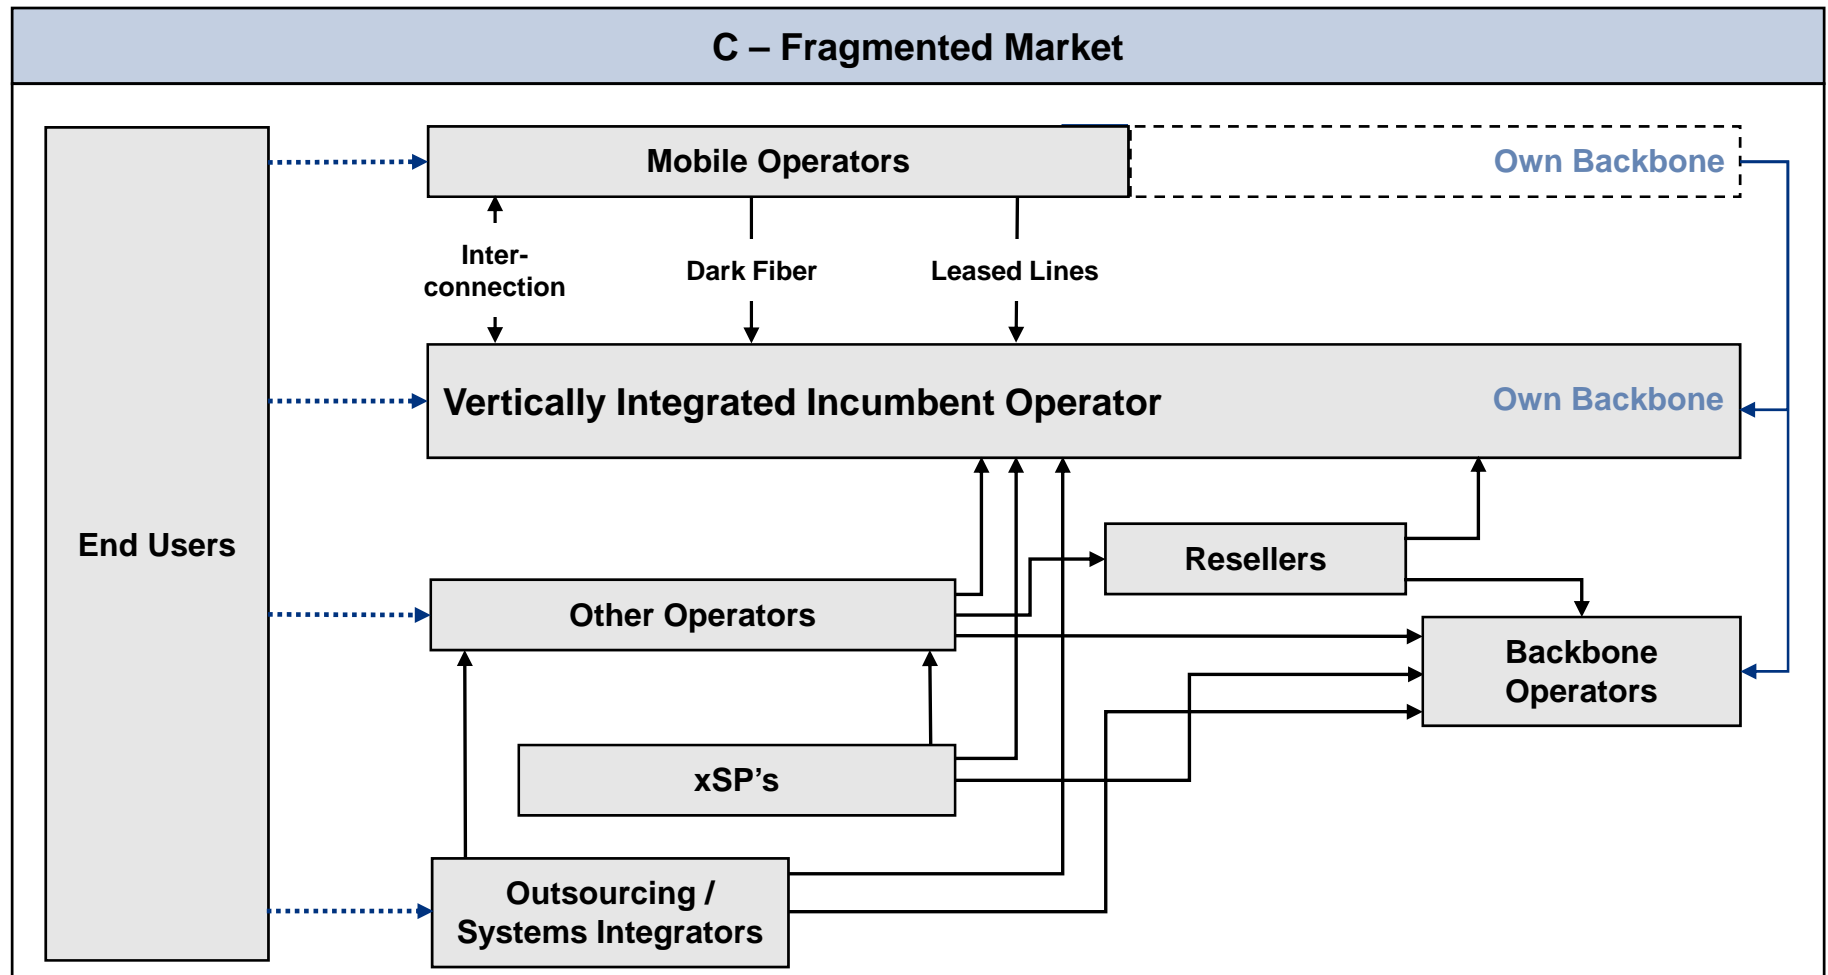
C – Fragmented Market

End Users

Mobile Operators

Own Backbone

Interconnection

Dark Fiber

Leased Lines

Vertically Integrated Incumbent Operator

Own Backbone

Resellers

Other Operators

Backbone Operators

xSP’s

Outsourcing / Systems Integrators